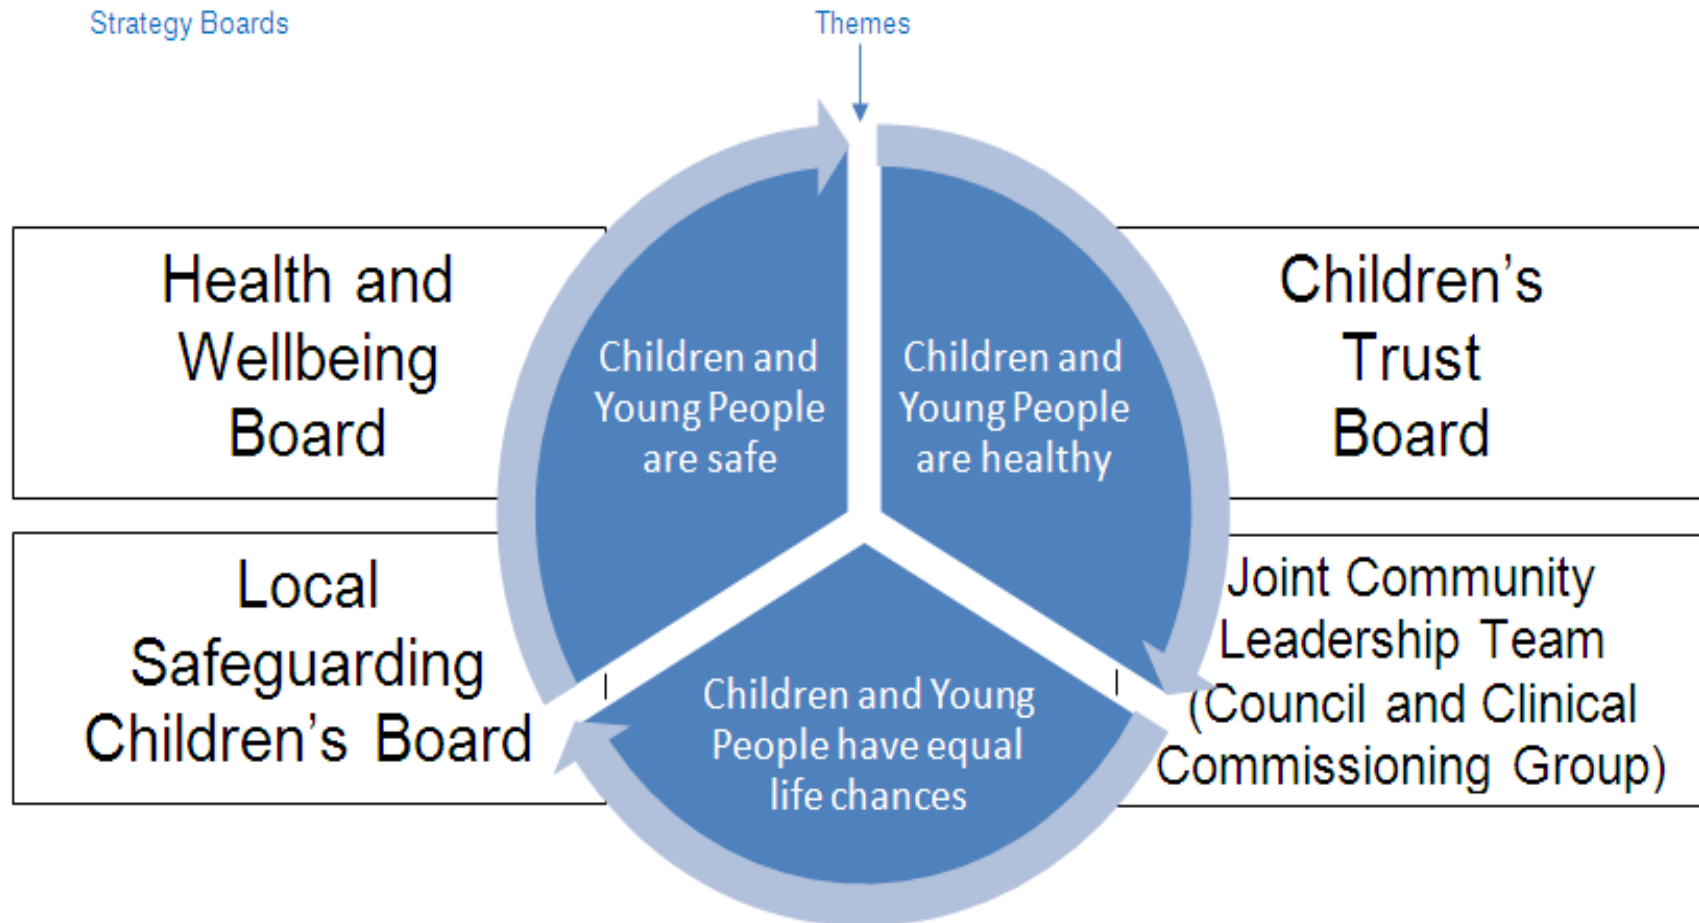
Strategy Boards

Themes

Health and Wellbeing Board

Children and Young People are safe

Children and Young People are healthy

Children's Trust Board

Local Safeguarding Children's Board

Children and Young People have equal life chances

Joint Community Leadership Team (Council and Clinical Commissioning Group)